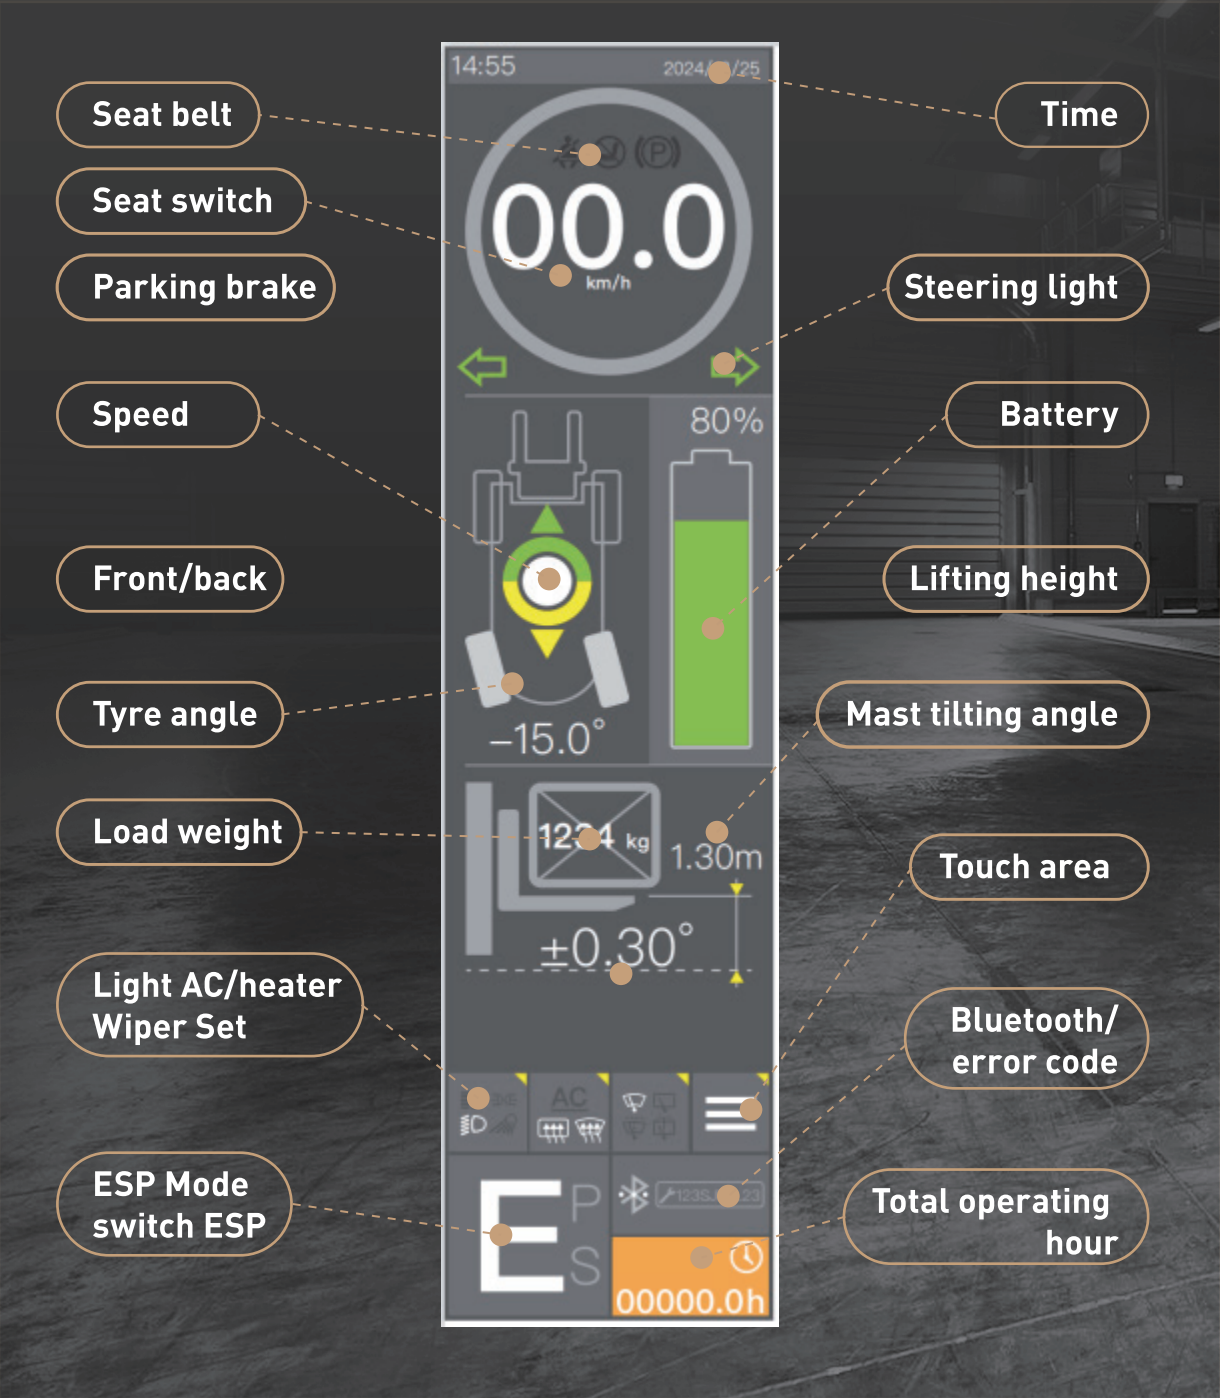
14:55

2024/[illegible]/25

Seat belt

Time

Seat switch

00.0

km/h

Parking brake

Steering light

Speed

80%

Battery

Front/back

Lifting height

Tyre angle

–15.0°

Mast tilting angle

Load weight

12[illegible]4 kg

1.30m

Touch area

±0.30°

Light AC/heater Wiper Set

AC

Bluetooth/ error code

ESP Mode switch ESP

E

P

S

Total operating hour

00000.0h